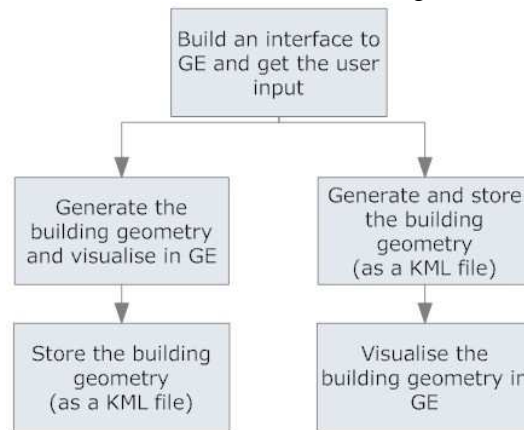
Build an interface to GE and get the user input

Generate the building geometry and visualise in GE

Store the building geometry (as a KML file)

Generate and store the building geometry (as a KML file)

Visualise the building geometry in GE